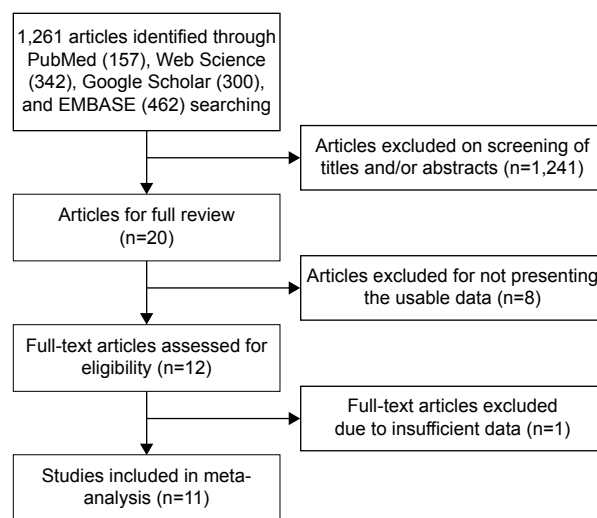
1,261 articles identified through PubMed (157), Web Science (342), Google Scholar (300), and EMBASE (462) searching

Articles excluded on screening of titles and/or abstracts (n=1,241)

Articles for full review (n=20)

Articles excluded for not presenting the usable data (n=8)

Full-text articles assessed for eligibility (n=12)

Full-text articles excluded due to insufficient data (n=1)

Studies included in meta-analysis (n=11)